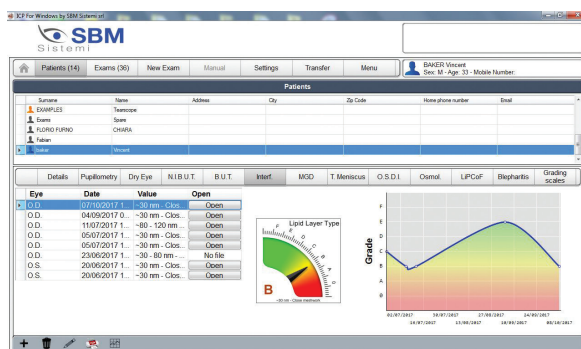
ICP For Windows by SBM Sistemi srl

SBM
Sistemi

Patients (14) | Exams (36) | New Exam | Manual | Settings | Transfer | Menu

BAKER Vincent
Sex: M - Age: 33 - Mobile Number:

Patients

| Surname | Name | Address | City | Zip Code | Home phone number | Email |
|---|---|---|---|---|---|---|
| EXAMPLES | Teamscope | | | | | |
| Esame | Spare | | | | | |
| FLORIO FURNO | CHIARA | | | | | |
| Fabian | | | | | | |
| baker | Vincent | | | | | |

Details | Pupillometry | Dry Eye | N.I.B.U.T. | B.U.T. | Interf. | MGD | T. Meniscus | O.S.D.I. | Osmol. | LIPCoF | Blepharitis | Grading scales

| Eye | Date | Value | Open |
|---|---|---|---|
| O.D. | 07/10/2017 1... | ~30 nm - Clos... | Open |
| O.D. | 04/09/2017 0... | ~30 nm - Clos... | Open |
| O.D. | 11/07/2017 1... | ~80 - 120 nm ... | Open |
| O.D. | 05/07/2017 1... | ~30 nm - Clos... | Open |
| O.D. | 05/07/2017 1... | ~30 nm - Clos... | Open |
| O.D. | 23/06/2017 1... | ~30 - 80 nm - ... | No file |
| O.S. | 20/06/2017 1... | ~30 nm - Clos... | Open |
| O.S. | 20/06/2017 1... | ~30 nm - Clos... | Open |

Lipid Layer Type
F E D C B A
B
~30 nm - Close meshwork

Grade
F
E
D
C
B
A
02/07/2017 10/07/2017 19/07/2017 13/08/2017 27/08/2017 10/09/2017 24/09/2017 08/10/2017